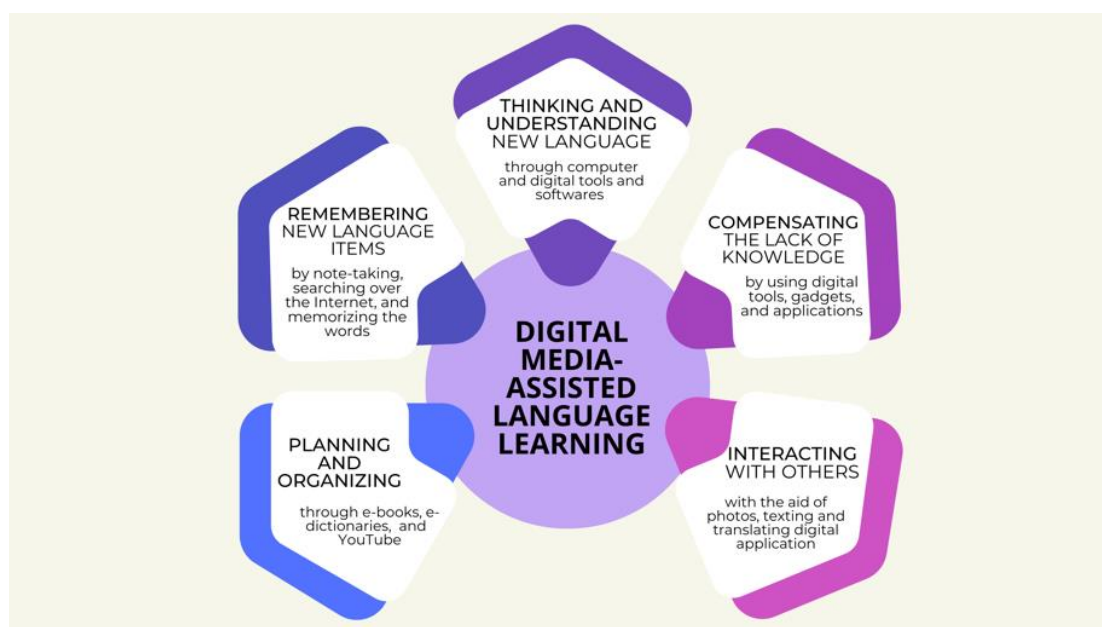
THINKING AND UNDERSTANDING NEW LANGUAGE

through computer and digital tools and softwares

REMEMBERING NEW LANGUAGE ITEMS

by note-taking, searching over the Internet, and memorizing the words

COMPENSATING THE LACK OF KNOWLEDGE

by using digital tools, gadgets, and applications

DIGITAL MEDIA-ASSISTED LANGUAGE LEARNING

PLANNING AND ORGANIZING

through e-books, e-dictionaries, and YouTube

INTERACTING WITH OTHERS

with the aid of photos, texting and translating digital application